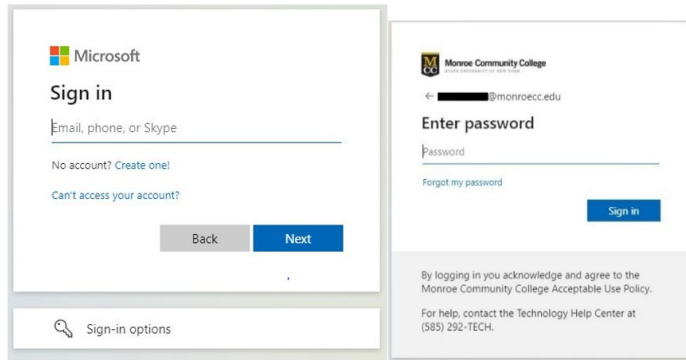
Microsoft

Sign in

Email, phone, or Skype

No account? Create one!

Can't access your account?

Back

Next

Sign-in options

MCC Monroe Community College STATE UNIVERSITY OF NEW YORK

← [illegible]@monroecc.edu

Enter password

Password

Forgot my password

Sign in

By logging in you acknowledge and agree to the Monroe Community College Acceptable Use Policy.

For help, contact the Technology Help Center at (585) 292-TECH.